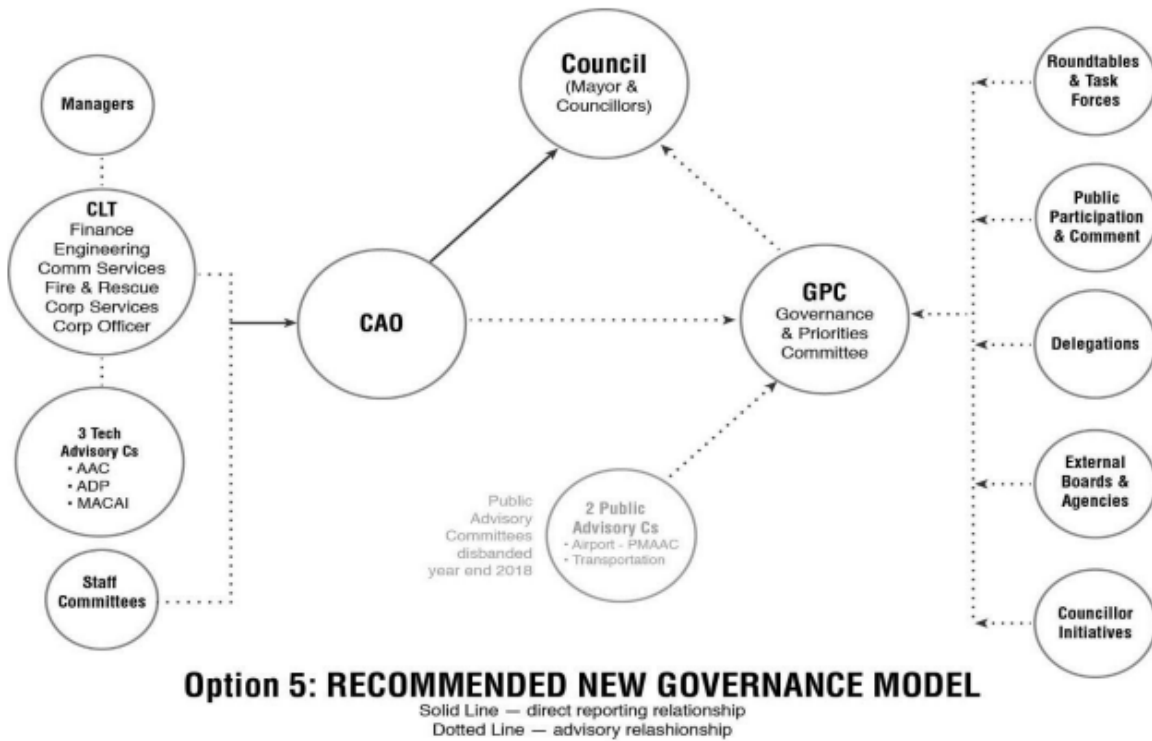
Managers

CLT
Finance
Engineering
Comm Services
Fire & Rescue
Corp Services
Corp Officer

3 Tech Advisory Cs
• AAC
• ADP
• MACAI

Staff Committees

Council
(Mayor & Councillors)

CAO

GPC
Governance & Priorities Committee

Public Advisory Committees disbanded year end 2018

2 Public Advisory Cs
• Airport - PMAAC
• Transportation

Roundtables & Task Forces

Public Participation & Comment

Delegations

External Boards & Agencies

Councillor Initiatives

Option 5: RECOMMENDED NEW GOVERNANCE MODEL
Solid Line — direct reporting relationship
Dotted Line — advisory relashionship